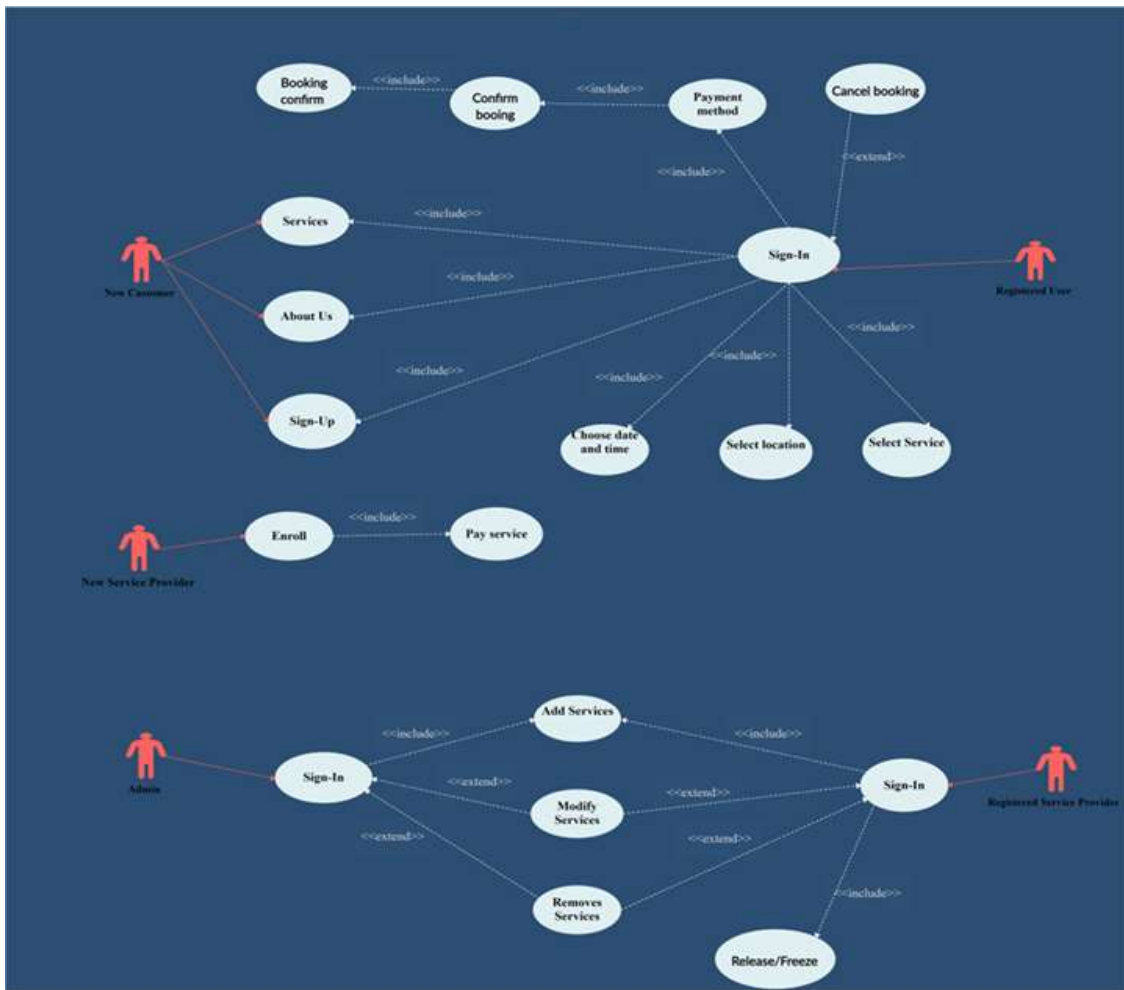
Booking confirm

<<include>>

Confirm booing

<<include>>

Payment method

Cancel booking

<<include>>

<<extend>>

Services

<<include>>

Sign-In

New Customer

<<include>>

Registered User

About Us

<<include>>

<<include>>

<<include>>

<<include>>

Sign-Up

Choose date and time

Select location

Select Service

Enroll

<<include>>

Pay service

New Service Provider

Add Services

<<include>>

<<include>>

Admin

Sign-In

<<extend>>

Sign-In

Registered Service Provider

Modify Services

<<extend>>

<<extend>>

<<extend>>

Removes Services

<<include>>

Release/Freeze